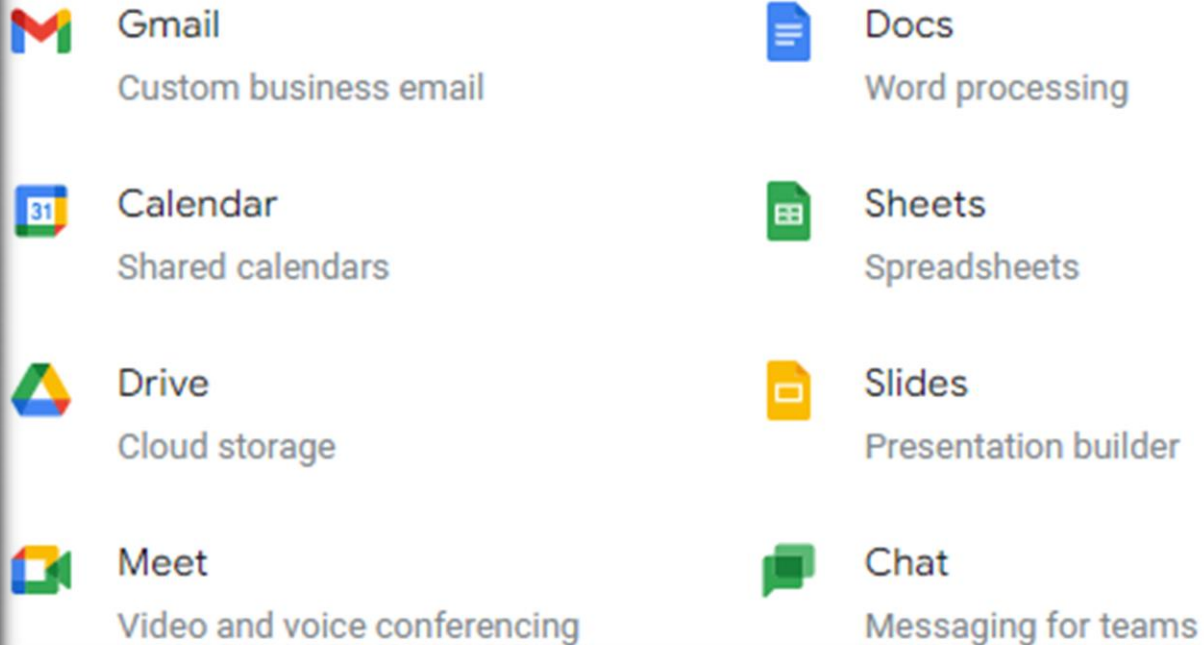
Gmail
Custom business email

31
Calendar
Shared calendars

Drive
Cloud storage

Meet
Video and voice conferencing

Docs
Word processing

Sheets
Spreadsheets

Slides
Presentation builder

Chat
Messaging for teams